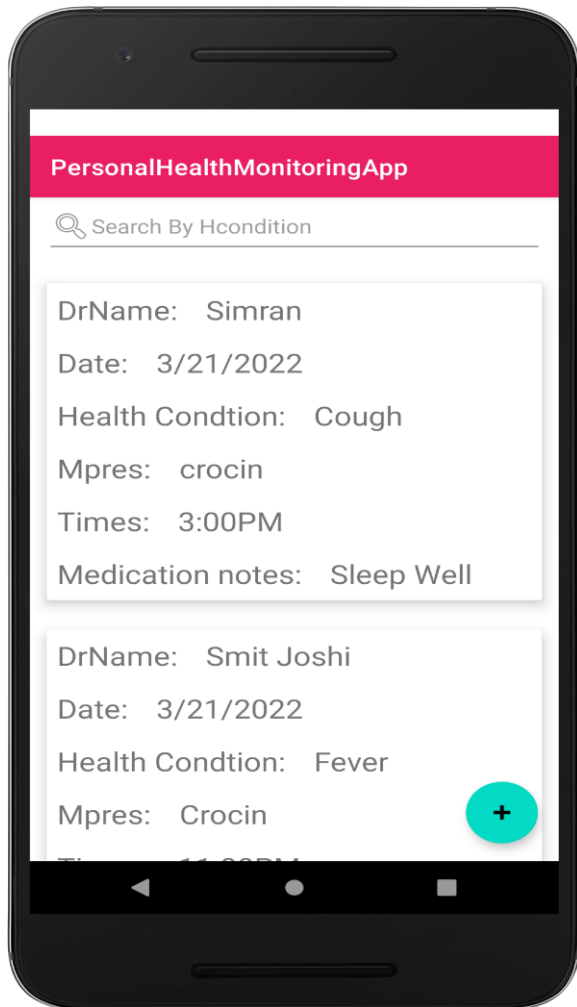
PersonalHealthMonitoringApp

Search By Hcondition

DrName: Simran

Date: 3/21/2022

Health Condtion: Cough

Mpres: crocin

Times: 3:00PM

Medication notes: Sleep Well

DrName: Smit Joshi

Date: 3/21/2022

Health Condtion: Fever

Mpres: Crocin

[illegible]

+